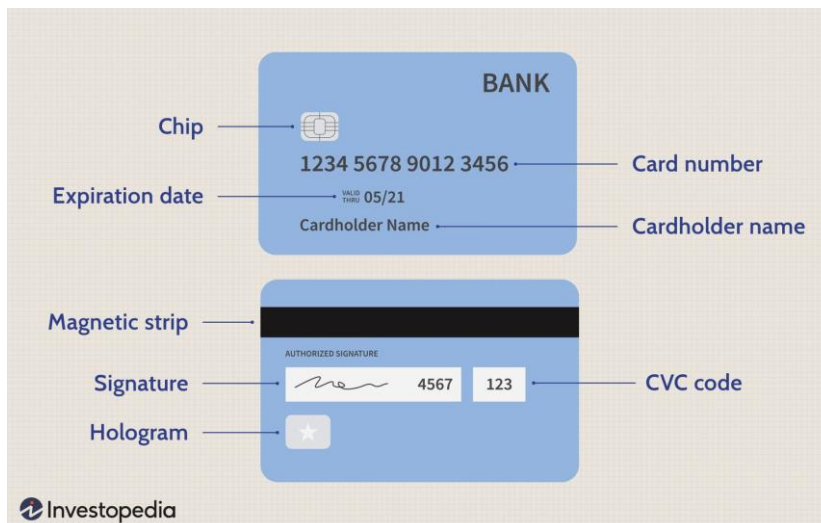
BANK

Chip

1234 5678 9012 3456

Card number

Expiration date

VALID THRU 05/21

Cardholder Name

Cardholder name

Magnetic strip

AUTHORIZED SIGNATURE

Signature

4567

123

CVC code

Hologram

Investopedia